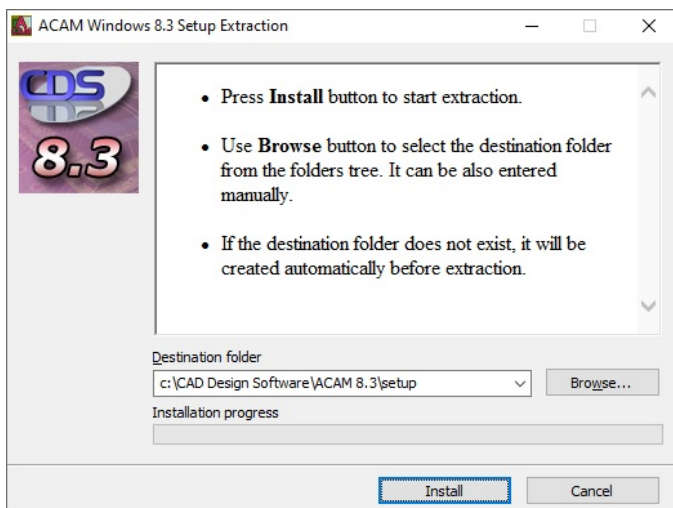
ACAM Windows 8.3 Setup Extraction

CDS
8.3

• Press **Install** button to start extraction.

• Use **Browse** button to select the destination folder from the folders tree. It can be also entered manually.

• If the destination folder does not exist, it will be created automatically before extraction.

Destination folder
c:\CAD Design Software\ACAM 8.3\setup
Browse...
Installation progress

Install
Cancel